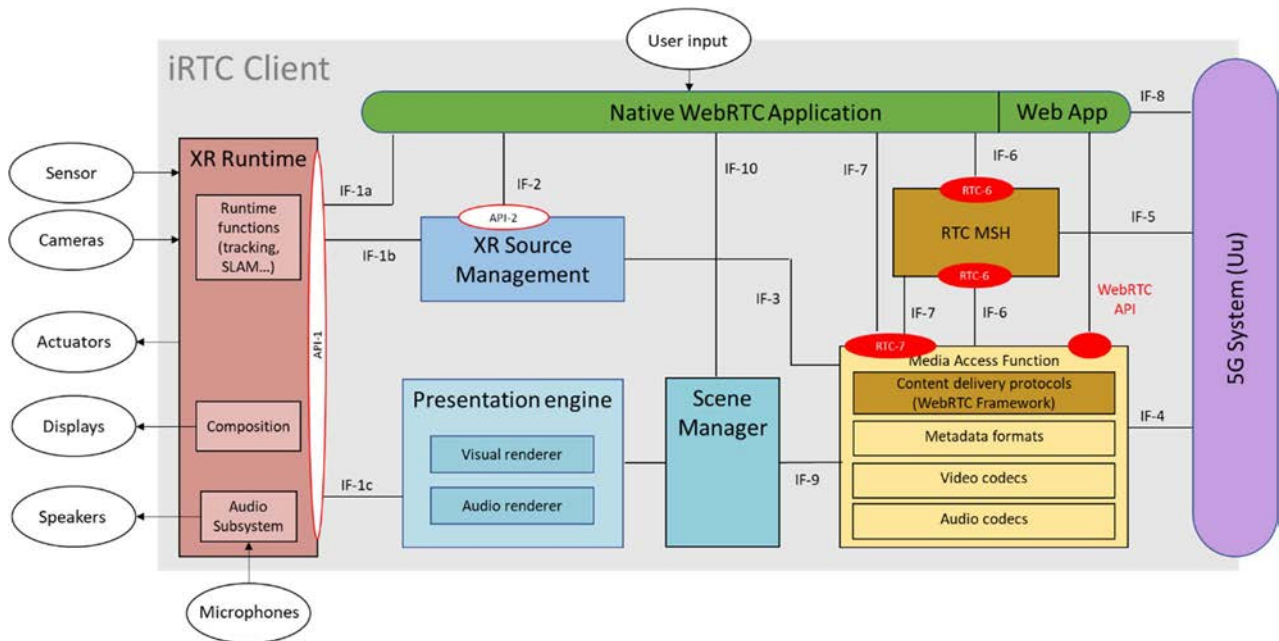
User input

iRTC Client

Native WebRTC Application

Web App

IF-8

Sensor

Cameras

Actuators

Displays

Speakers

Microphones

XR Runtime

Runtime functions (tracking, SLAM...)

Composition

Audio Subsystem

API-1

IF-1a

IF-1b

IF-1c

IF-2

API-2

XR Source Management

IF-10

IF-7

IF-6

RTC-6

RTC MSH

RTC-6

IF-5

IF-3

IF-7

IF-6

WebRTC API

RTC-7

Media Access Function

Content delivery protocols (WebRTC Framework)

Metadata formats

Video codecs

Audio codecs

IF-4

Presentation engine

Visual renderer

Audio renderer

Scene Manager

IF-9

5G System (Uu)